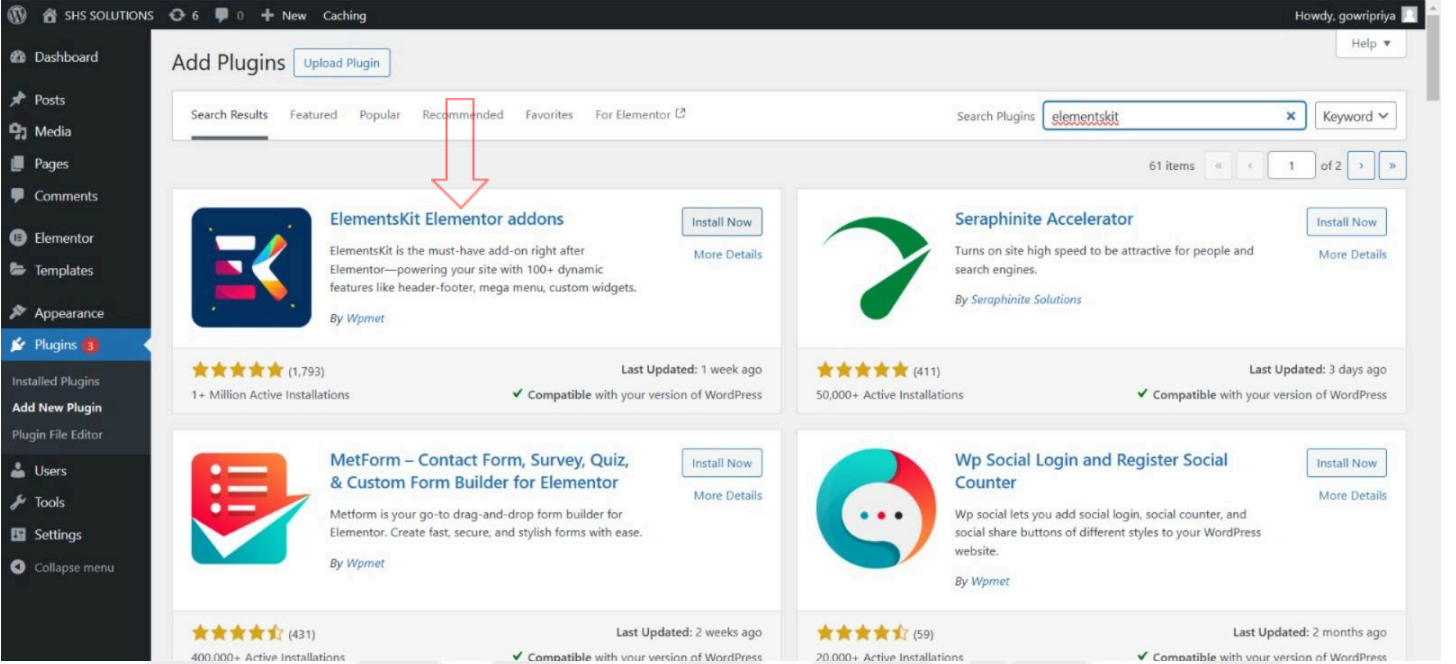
SHS SOLUTIONS 6 0 + New Caching

Howdy, gowripriya

Help ▾

Dashboard

Posts

Media

Pages

Comments

Elementor

Templates

Appearance

Plugins 3

Installed Plugins

Add New Plugin

Plugin File Editor

Users

Tools

Settings

Collapse menu

Add Plugins

Upload Plugin

Search Results Featured Popular Recommended Favorites For Elementor

Search Plugins elementskit

Keyword

61 items « ‹ 1 of 2 › »

ElementsKit Elementor addons

ElementsKit is the must-have add-on right after Elementor—powering your site with 100+ dynamic features like header-footer, mega menu, custom widgets.

By Wpmet

Install Now

More Details

(1,793)

1+ Million Active Installations

Last Updated: 1 week ago

Compatible with your version of WordPress

Seraphinite Accelerator

Turns on site high speed to be attractive for people and search engines.

By Seraphinite Solutions

Install Now

More Details

(411)

50,000+ Active Installations

Last Updated: 3 days ago

Compatible with your version of WordPress

MetForm – Contact Form, Survey, Quiz, & Custom Form Builder for Elementor

Metform is your go-to drag-and-drop form builder for Elementor. Create fast, secure, and stylish forms with ease.

By Wpmet

Install Now

More Details

(431)

400,000+ Active Installations

Last Updated: 2 weeks ago

Compatible with your version of WordPress

Wp Social Login and Register Social Counter

Wp social lets you add social login, social counter, and social share buttons of different styles to your WordPress website.

By Wpmet

Install Now

More Details

(59)

20,000+ Active Installations

Last Updated: 2 months ago

Compatible with your version of WordPress